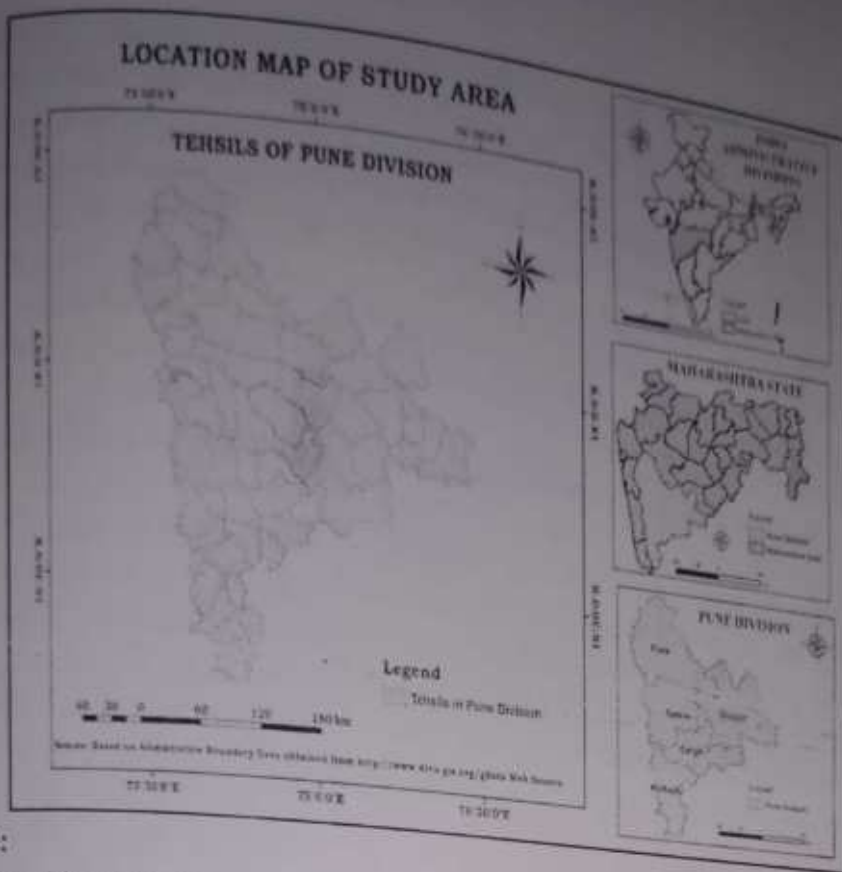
LOCATION MAP OF STUDY AREA

TEHSILS OF PUNE DIVISION

Legend

Tehsils in Pune Division

60 30 0 60 120 180 km

Source: Based on Administrative Boundary Data obtained from http://www.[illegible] Web Source

73°30'0"E

75°0'0"E

76°30'0"E

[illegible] ADMINISTRATIVE DIVISIONS

MAHARASHTRA STATE

PUNE DIVISION

Pune

Satara

Sangli

Kolhapur

Solapur